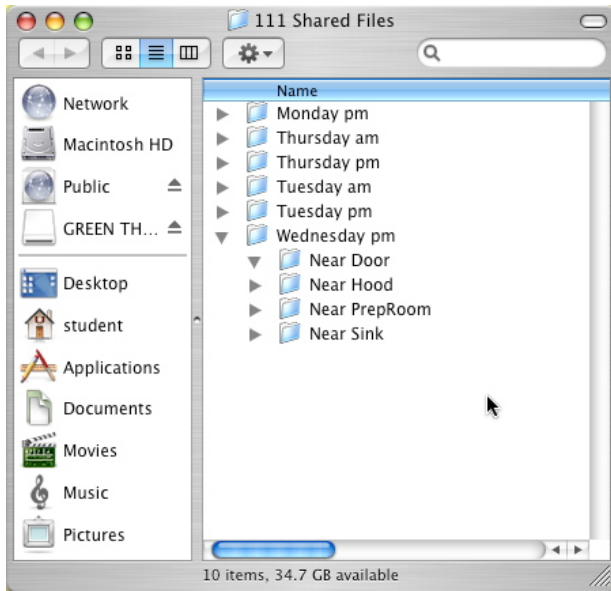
111 Shared Files

Network
Macintosh HD
Public
GREEN TH...
Desktop
student
Applications
Documents
Movies
Music
Pictures

Name
Monday pm
Thursday am
Thursday pm
Tuesday am
Tuesday pm
Wednesday pm
Near Door
Near Hood
Near PrepRoom
Near Sink

10 items, 34.7 GB available